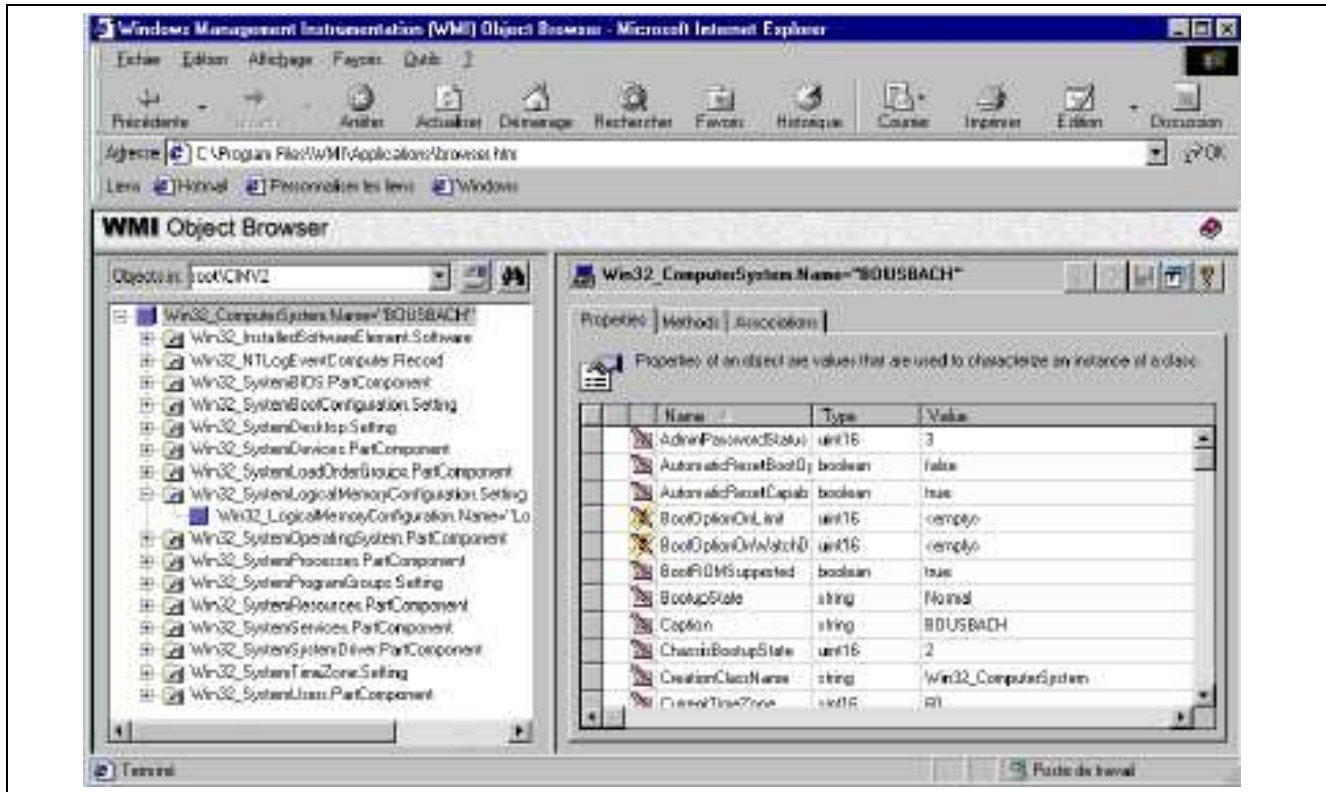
Windows Management Instrumentation (WMI) Object Browser - Microsoft Internet Explorer

Fichier Edition Affichage Favoris Outils ?

Précédente Suivante Arrêter Actualiser Démarrage Rechercher Favoris Historique Courrier Imprimer Edition Discussion

Adresse C:\Program Files\WMI\Applications\browser.htm OK

Liens Hotmail Personnaliser les liens Windows

WMI Object Browser

Objects in: root\CIMV2

Win32_ComputerSystem.Name="BOUSBACH"
Win32_InstalledSoftwareElement.Software
Win32_NTLogEventComputer.Record
Win32_SystemBIOS.PartComponent
Win32_SystemBootConfiguration.Setting
Win32_SystemDesktop.Setting
Win32_SystemDevices.PartComponent
Win32_SystemLoadOrderGroups.PartComponent
Win32_SystemLogicalMemoryConfiguration.Setting
Win32_LogicalMemoryConfiguration.Name="Lo
Win32_SystemOperatingSystem.PartComponent
Win32_SystemProcesses.PartComponent
Win32_SystemProgramGroups.Setting
Win32_SystemResources.PartComponent
Win32_SystemServices.PartComponent
Win32_SystemSystemDriver.PartComponent
Win32_SystemTimeZone.Setting
Win32_SystemUsers.PartComponent

Win32_ComputerSystem.Name="BOUSBACH"

Properties | Methods | Associations

Properties of an object are values that are used to characterize an instance of a class.

| Name | Type | Value |
|---|---|---|
| AdminPasswordStatus | uint16 | 3 |
| AutomaticResetBootO | boolean | false |
| AutomaticResetCapab | boolean | true |
| BootOptionOnLimit | uint16 | <empty> |
| BootOptionOnWatchD | uint16 | <empty> |
| BootROMSupported | boolean | true |
| BootupState | string | Normal |
| Caption | string | BOUSBACH |
| ChassisBootupState | uint16 | 2 |
| CreationClassName | string | Win32_ComputerSystem |
| CurrentTimeZone | sint16 | 60 |

Terminé

Poste de travail